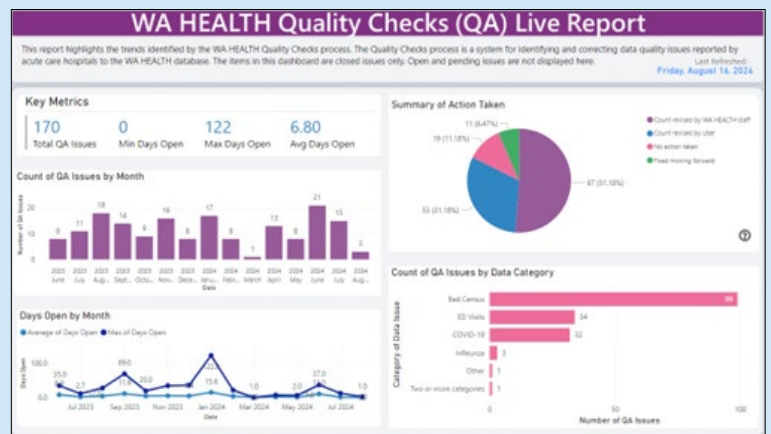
WA HEALTH Quality Checks (QA) Live Report

This report highlights the trends identified by the WA HEALTH Quality Checks process. The Quality Checks process is a system for identifying and correcting data quality issues reported by acute care hospitals to the WA HEALTH database. The items in this dashboard are closed issues only. Open and pending issues are not displayed here.

Last Refreshed:
Friday, August 16, 2024

Key Metrics

170
Total QA Issues

0
Min Days Open

122
Max Days Open

6.80
Avg Days Open

Count of QA Issues by Month

Number of QA Issues

20
10
0

8 11 18 14 9 16 8 17 8 1 13 8 21 15 3

2023 June
2023 July
2023 Aug...
2023 Sept...
2023 Octo...
2023 Nove...
2023 Dece...
2024 Janu...
2024 Febr...
2024 March
2024 April
2024 May
2024 June
2024 July
2024 Aug...

Date

Days Open by Month

Average of Days Open
Max of Days Open

Days Open

100.0
50.0
0.0

35.0 2.7 22.0 89.0 11.9 20.0 122 15.6 1.0 2.0 37.0 1.0

Jul 2023
Sep 2023
Nov 2023
Jan 2024
Mar 2024
May 2024
Jul 2024

Date

Summary of Action Taken

11 (6.47%)
19 (11.18%)
53 (31.18%)
87 (51.18%)

Count revised by WA HEALTH staff
Count revised by User
No action taken
Fixed moving forward

Count of QA Issues by Data Category

Category of Data Issue

Bed Census 96
ED Visits 34
COVID-19 32
Influenza 3
Other 1
Two or more categories 1

0
50
100

Number of QA Issues